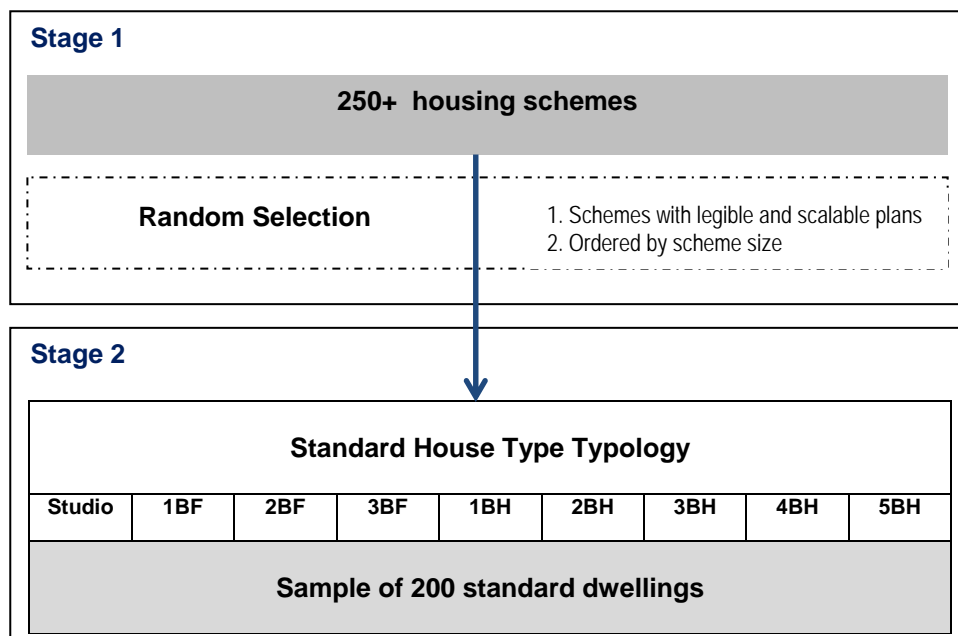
Stage 1

250+ housing schemes

Random Selection

1. Schemes with legible and scalable plans
2. Ordered by scheme size

Stage 2

Standard House Type Typology

| Studio | 1BF | 2BF | 3BF | 1BH | 2BH | 3BH | 4BH | 5BH |
|---|---|---|---|---|---|---|---|---|

Sample of 200 standard dwellings